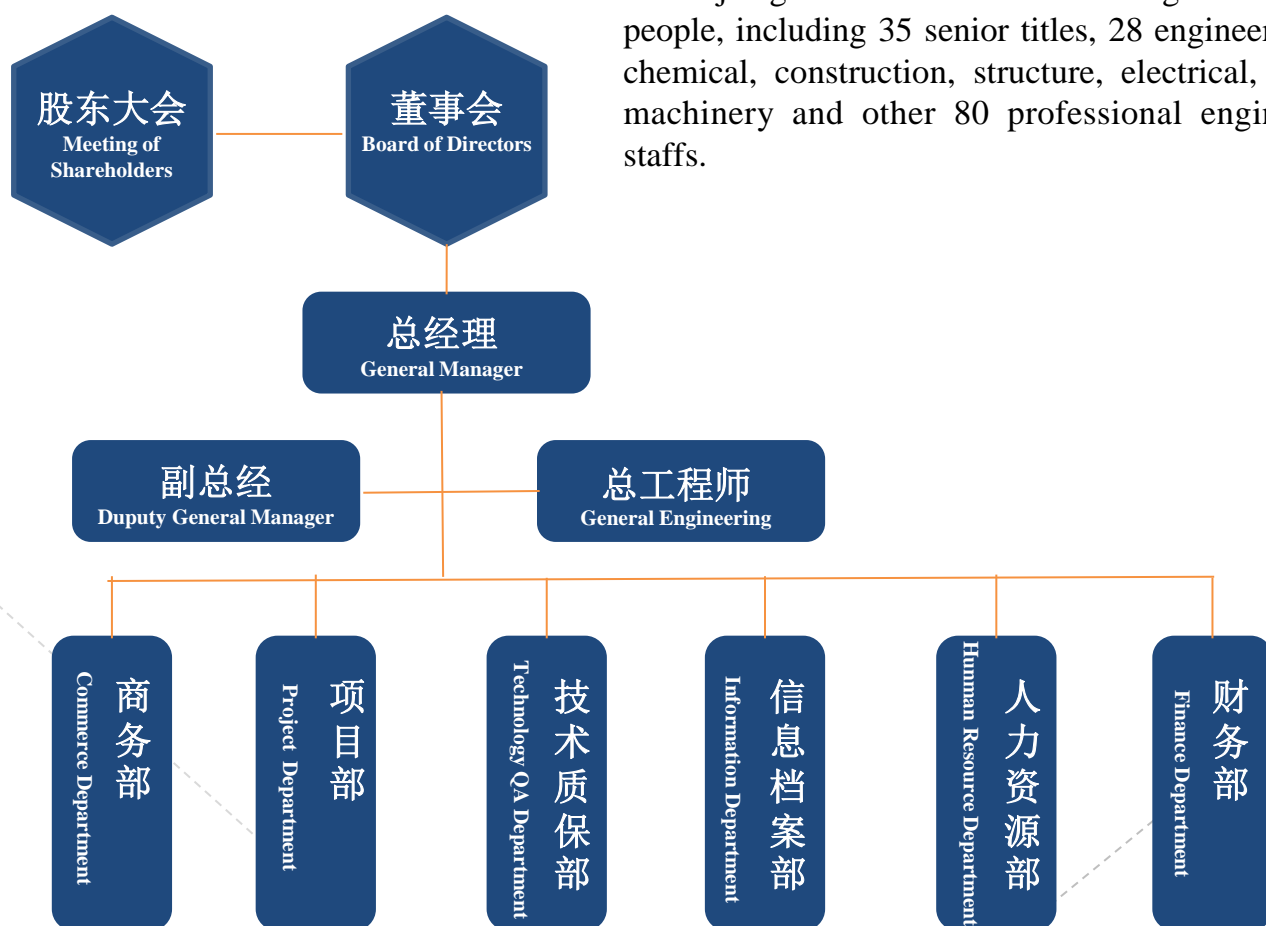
people, including 35 senior titles, 28 engineer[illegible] chemical, construction, structure, electrical, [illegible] machinery and other 80 professional engi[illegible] staffs.

股东大会
Meeting of Shareholders

董事会
Board of Directors

总经理
General Manager

副总经
Duputy General Manager

总工程师
General Engineering

商务部
Commerce Department

项目部
Project Department

技术质保部
Technology QA Department

信息档案部
Information Department

人力资源部
Hunman Resource Department

财务部
Finance Department